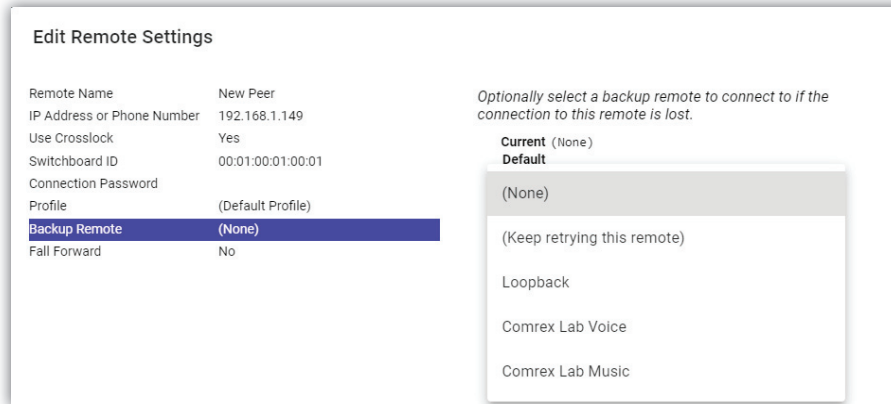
Edit Remote Settings

| | |
|---|---|
| Remote Name | New Peer |
| IP Address or Phone Number | 192.168.1.149 |
| Use Crosslock | Yes |
| Switchboard ID | 00:01:00:01:00:01 |
| Connection Password | |
| Profile | (Default Profile) |
| Backup Remote | (None) |
| Fall Forward | No |

Optionally select a backup remote to connect to if the connection to this remote is lost.

Current (None)
Default

(None)

(Keep retrying this remote)

Loopback

Comrex Lab Voice

Comrex Lab Music